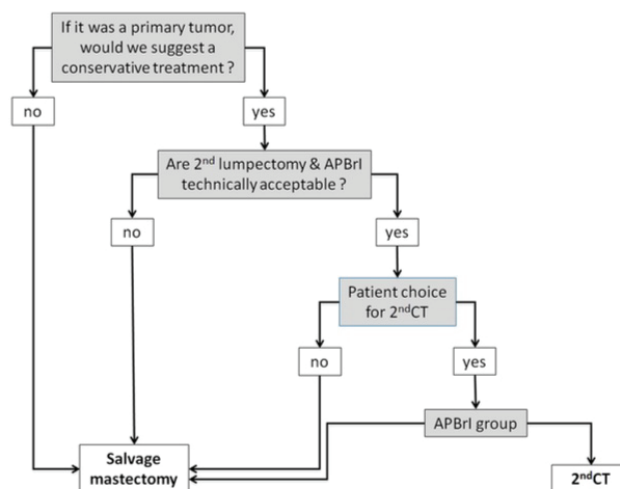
If it was a primary tumor, would we suggest a conservative treatment ?

no

yes

Are 2$^{nd}$ lumpectomy & APBrI technically acceptable ?

no

yes

Patient choice for 2$^{nd}$CT

no

yes

APBrI group

Salvage mastectomy

2$^{nd}$CT